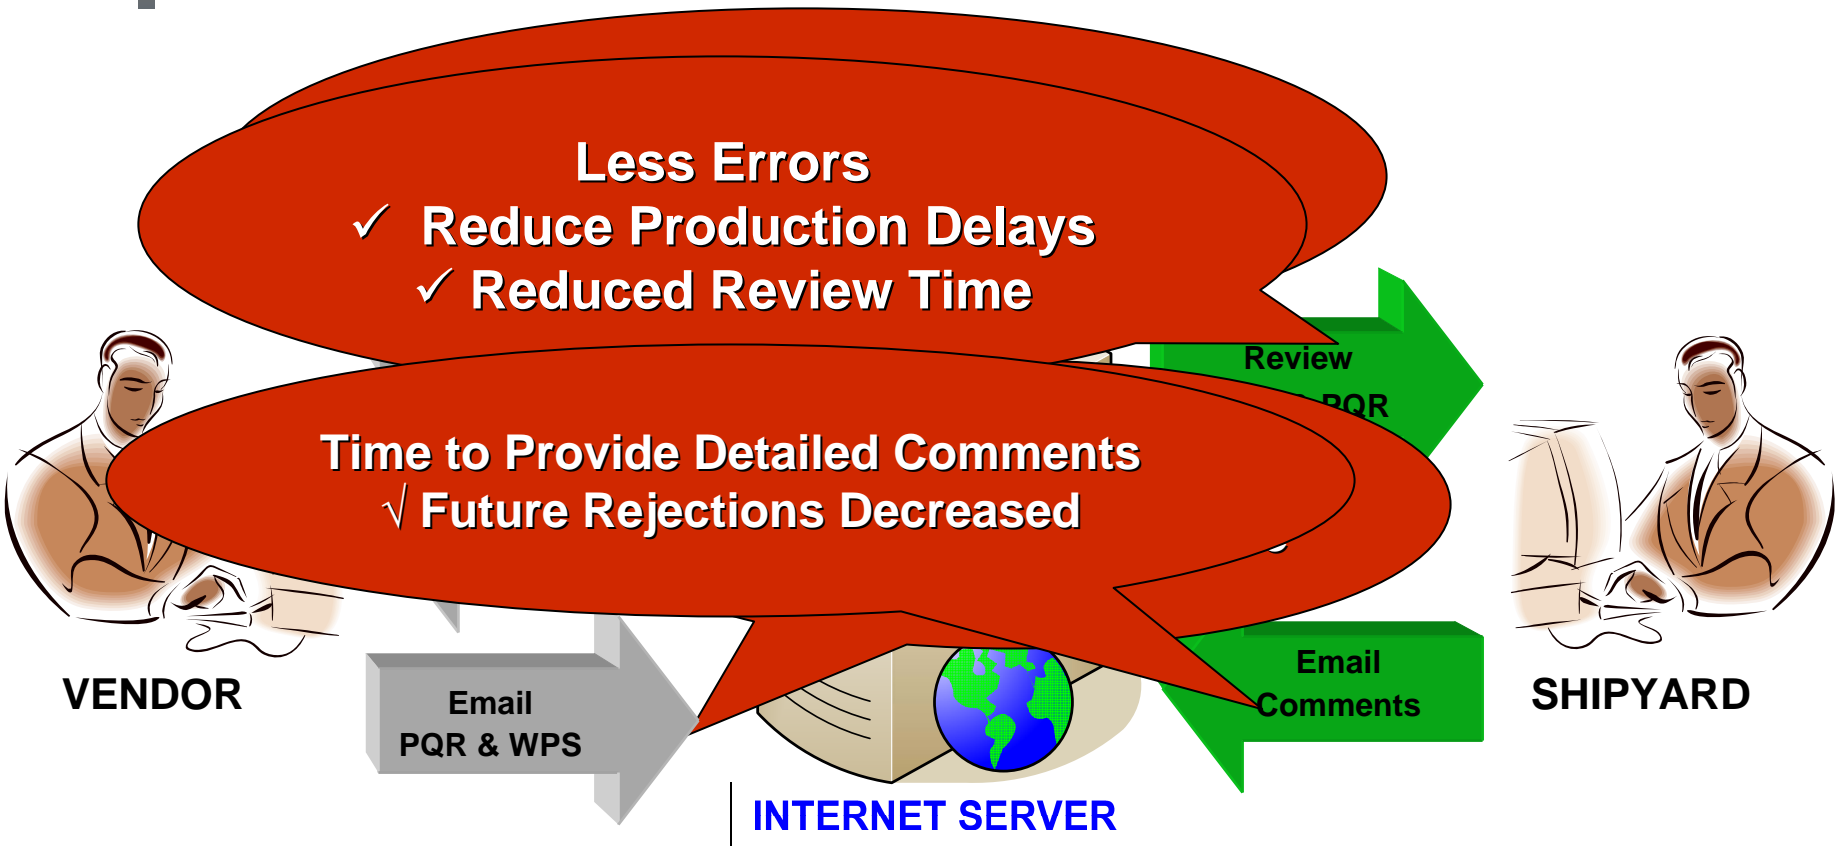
Less Errors
✓ Reduce Production Delays
✓ Reduced Review Time

Review
PQR

Time to Provide Detailed Comments
√ Future Rejections Decreased

VENDOR

Email
PQR & WPS

INTERNET SERVER

Email
Comments

SHIPYARD